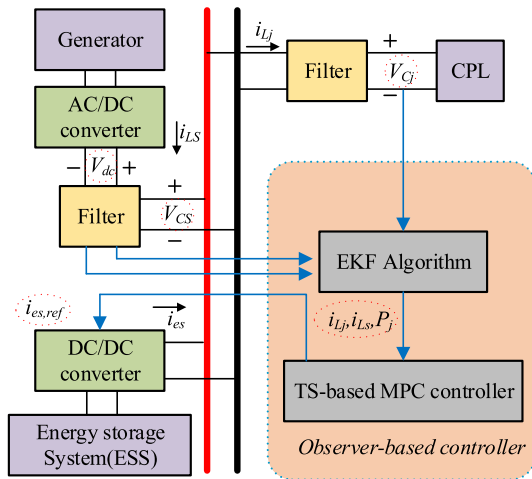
Generator

AC/DC converter

$i_{LS}$

$-$ $V_{dc}$ $+$

$+$

Filter

$V_{CS}$

$-$

$i_{es,ref}$

$i_{es}$

DC/DC converter

Energy storage System(ESS)

$i_{Lj}$

$+$

Filter

$V_{Cj}$

CPL

$-$

EKF Algorithm

$i_{Lj}, i_{LS}, P_j$

TS-based MPC controller

Observer-based controller